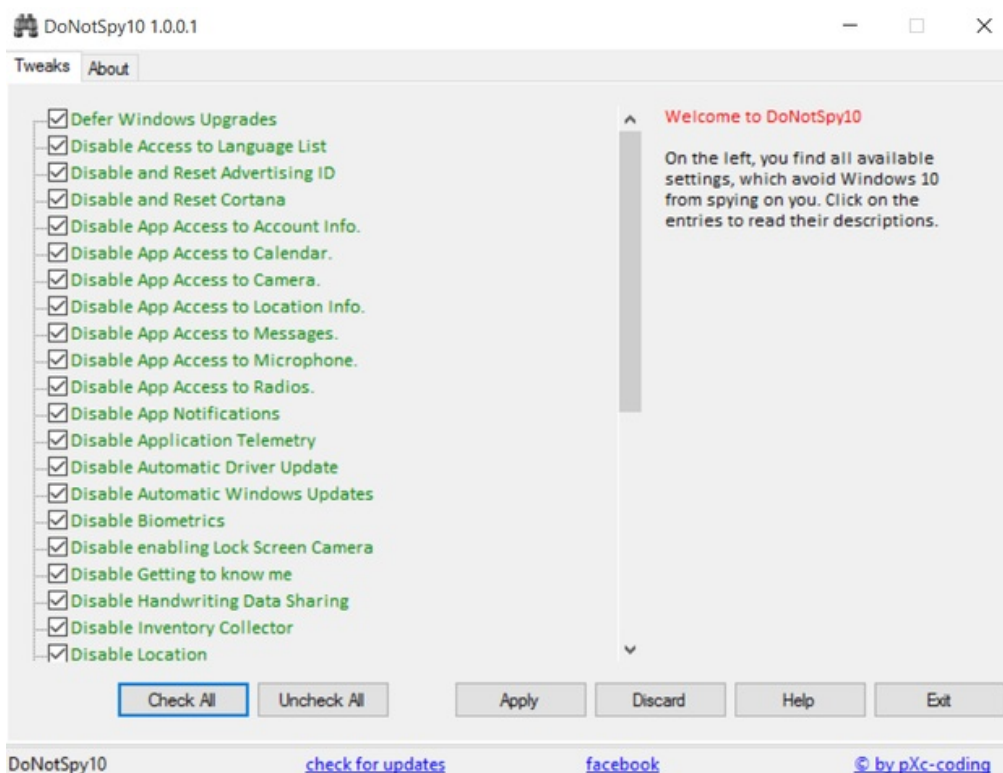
DoNotSpy10 1.0.0.1

Tweaks About

Defer Windows Upgrades
Disable Access to Language List
Disable and Reset Advertising ID
Disable and Reset Cortana
Disable App Access to Account Info.
Disable App Access to Calendar.
Disable App Access to Camera.
Disable App Access to Location Info.
Disable App Access to Messages.
Disable App Access to Microphone.
Disable App Access to Radios.
Disable App Notifications
Disable Application Telemetry
Disable Automatic Driver Update
Disable Automatic Windows Updates
Disable Biometrics
Disable enabling Lock Screen Camera
Disable Getting to know me
Disable Handwriting Data Sharing
Disable Inventory Collector
Disable Location

Welcome to DoNotSpy10

On the left, you find all available settings, which avoid Windows 10 from spying on you. Click on the entries to read their descriptions.

Check All | Uncheck All | Apply | Discard | Help | Exit

DoNotSpy10 check for updates facebook © by pXc-coding